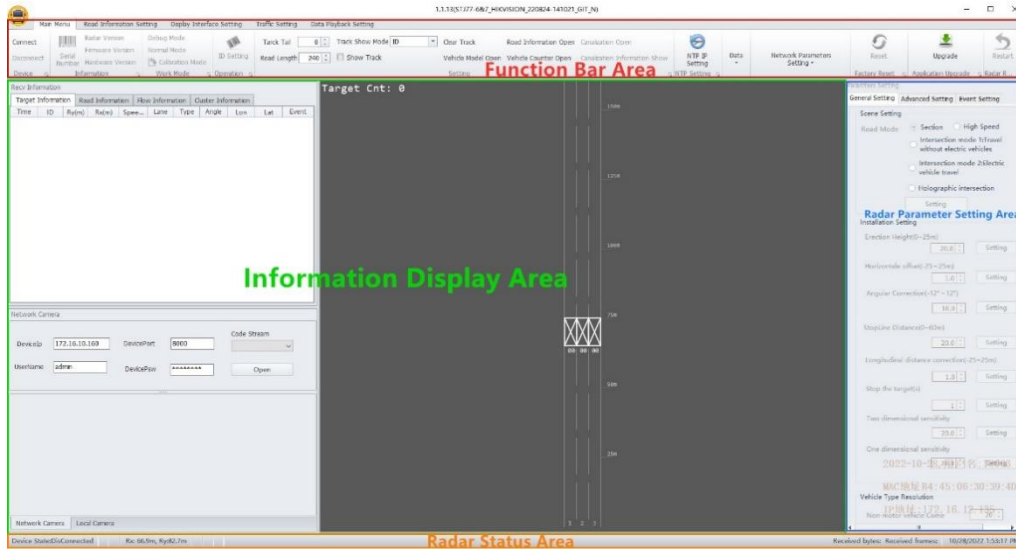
1.1.13(STJ77-6&7_HIKVISION_220824-141021_GIT_N)

Main Menu | Road Information Setting | Display Interface Setting | Traffic Setting | Data Playback Setting

Connect
Disconnect
Device
Serial Number
Radar Version
Firmware Version
Hardware Version
Information
Debug Mode
Normal Mode
Calibration Mode
Work Mode
ID Setting
Operation
Track Tail 0
Road Length 240
Track Show Mode ID
Show Track
Clear Track
Vehicle Model Open
Road Information Open
Vehicle Counter Open
Cavalcation Conn
Cavalcation Information Show
Setting
NTP IP Setting
NTP Setting
Data
Network Parameters Setting
Reset
Factory Reset
Upgrade
Application Upgrade
Restart
Radar R

Function Bar Area

Recv Information
Target Information | Road Information | Flow Information | Cluster Information

| Time | ID | Ry(m) | Rx(m) | Spee... | Lane | Type | Angle | Lon | Lat | Event |
|---|---|---|---|---|---|---|---|---|---|---|

Information Display Area

Target Cnt: 0

150m
125m
100m
75m
50m
25m

Network Camera
DeviceIp 172.16.10.168
DevicePort 8000
Code Stream
UserName admin
DevicePsw ********
Open

Network Camera | Local Camera

Radar Setting
General Setting | Advanced Setting | Event Setting
Scene Setting
Road Mode
Section
High Speed
Intersection mode 1(Travel without electric vehicles
Intersection mode 2(Electric vehicle travel
Holographic intersection
Setting

Radar Parameter Setting Area

Installation Setting
Erection Height(0~25m) 20.0 Setting
Horizontal offset(-25~25m) 1.0 Setting
Angular Correction(-12°~12°) 10.0 Setting
StopLine Distance(0~60m) 23.0 Setting
Longitudinal distance correction(-25~25m) 1.0 Setting
Stop the target(s) 1 Setting
Two dimensional sensitivity 20.0 Setting
One dimensional sensitivity
2022-10-28 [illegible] Setting
MAC地址 84:45:00:30:30:40
IP地址:172.16.17.150
Vehicle Type Resolution
Non-motor vehicle Const 30

Device State:DisConnected
Rx: 66.9m, Ry:82.7m
Radar Status Area
Received bytes: Received frames: 10/28/2022 1:53:17 PM